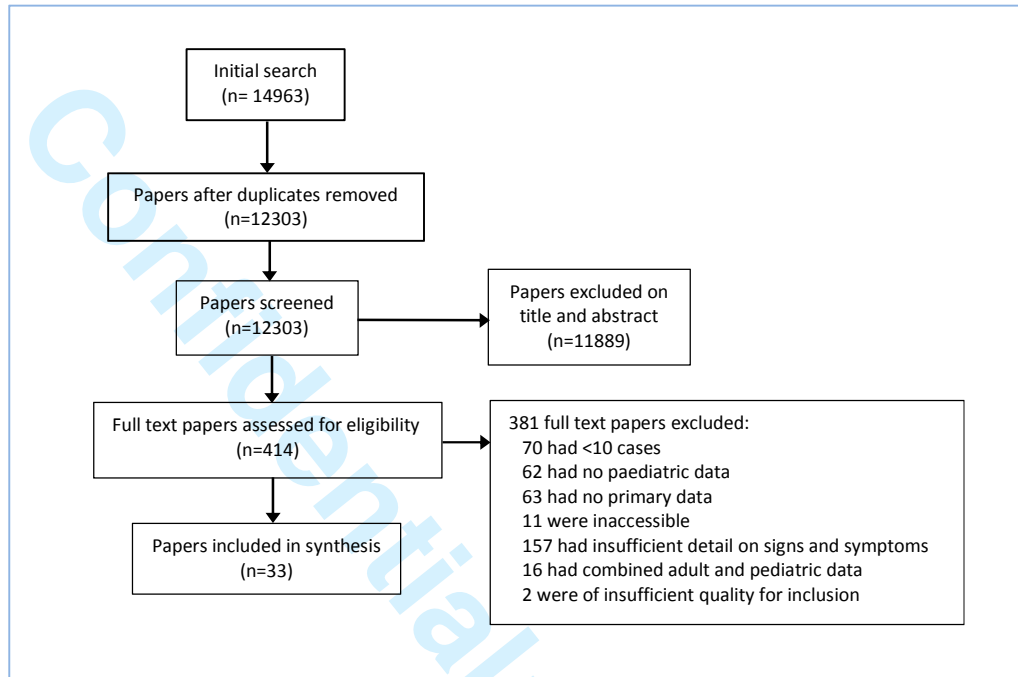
Initial search
(n= 14963)

Papers after duplicates removed
(n=12303)

Papers screened
(n=12303)

Papers excluded on title and abstract
(n=11889)

Full text papers assessed for eligibility
(n=414)

381 full text papers excluded:
70 had <10 cases
62 had no paediatric data
63 had no primary data
11 were inaccessible
157 had insufficient detail on signs and symptoms
16 had combined adult and pediatric data
2 were of insufficient quality for inclusion

Papers included in synthesis
(n=33)

Confidential